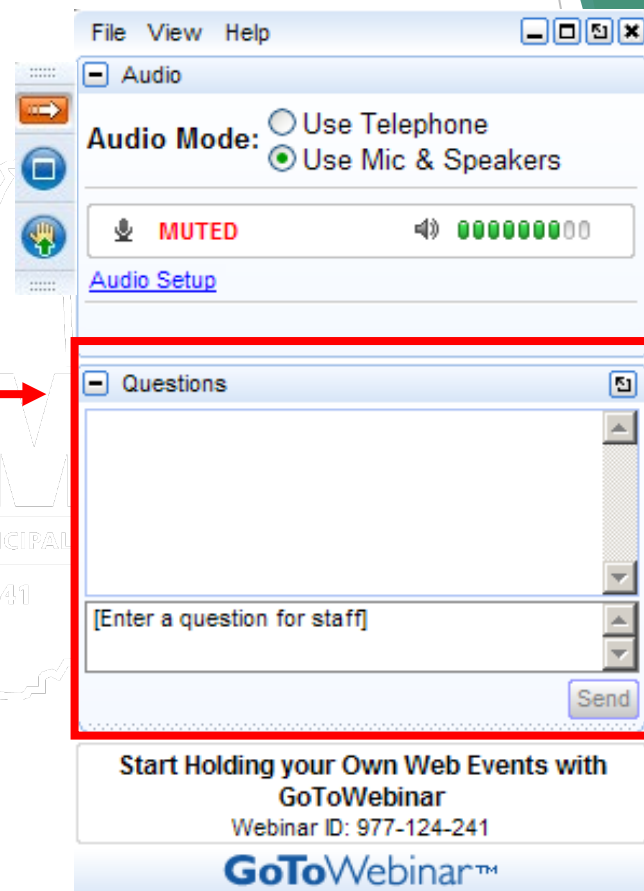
File View Help

Audio

Audio Mode: Use Telephone
Use Mic & Speakers

MUTED

Audio Setup

Questions

[Enter a question for staff]

Send

Start Holding your Own Web Events with GoToWebinar
Webinar ID: 977-124-241

GoToWebinar™